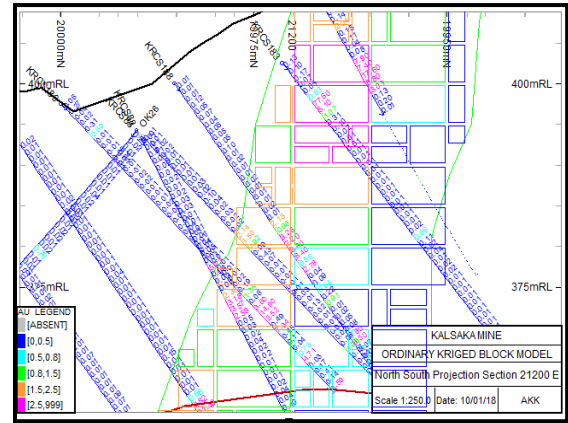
20000mN
19875mN
21200
19950mN
400mRL
400mRL
KRCS118
KRCS183
KRCS118
OK26
375mRL
375mRL

AU LEGEND
[ABSENT]
[0,0.5]
[0.5,0.8]
[0.8,1.5]
[1.5,2.5]
[2.5,999]

KALSAKA MINE
ORDINARY KRIGED BLOCK MODEL
North South Projection Section 21200 E
Scale 1:250.0 | Date: 10/01/18 | AKK